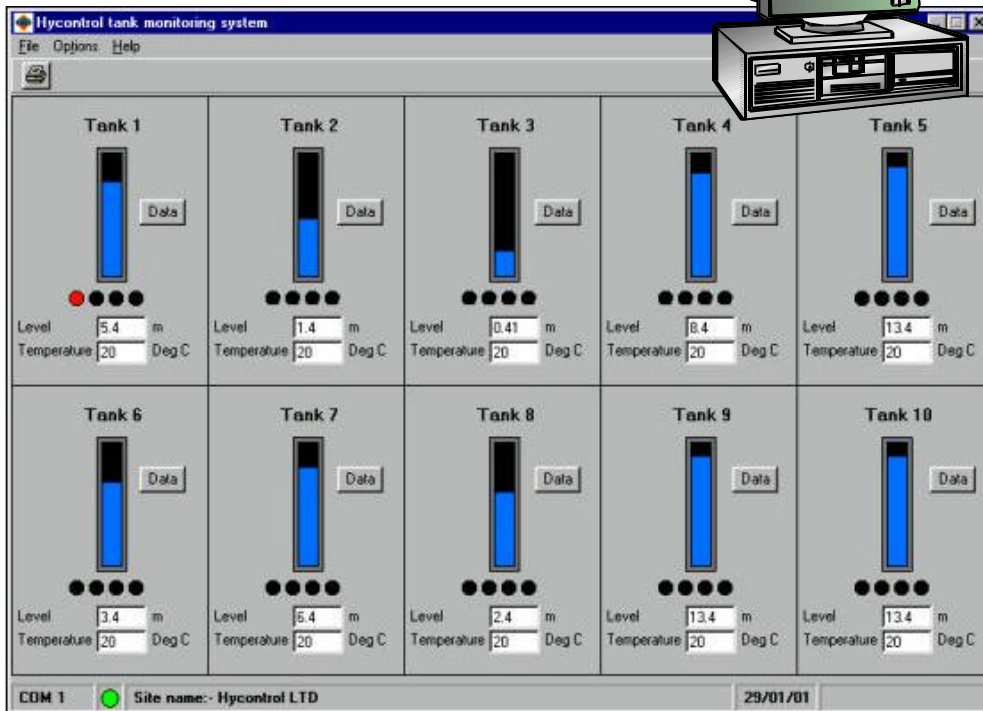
Hycontrol tank monitoring system

File Options Help

| Tank 1 | Tank 2 | Tank 3 | Tank 4 | Tank 5 |
|---|---|---|---|---|
| Data | Data | Data | Data | Data |
| Level 5.4 m | Level 1.4 m | Level 0.41 m | Level 8.4 m | Level 13.4 m |
| Temperature 20 Deg C | Temperature 20 Deg C | Temperature 20 Deg C | Temperature 20 Deg C | Temperature 20 Deg C |

| Tank 6 | Tank 7 | Tank 8 | Tank 9 | Tank 10 |
|---|---|---|---|---|
| Data | Data | Data | Data | Data |
| Level 3.4 m | Level 6.4 m | Level 2.4 m | Level 13.4 m | Level 13.4 m |
| Temperature 20 Deg C | Temperature 20 Deg C | Temperature 20 Deg C | Temperature 20 Deg C | Temperature 20 Deg C |

COM 1 Site name:- Hycontrol LTD 29/01/01